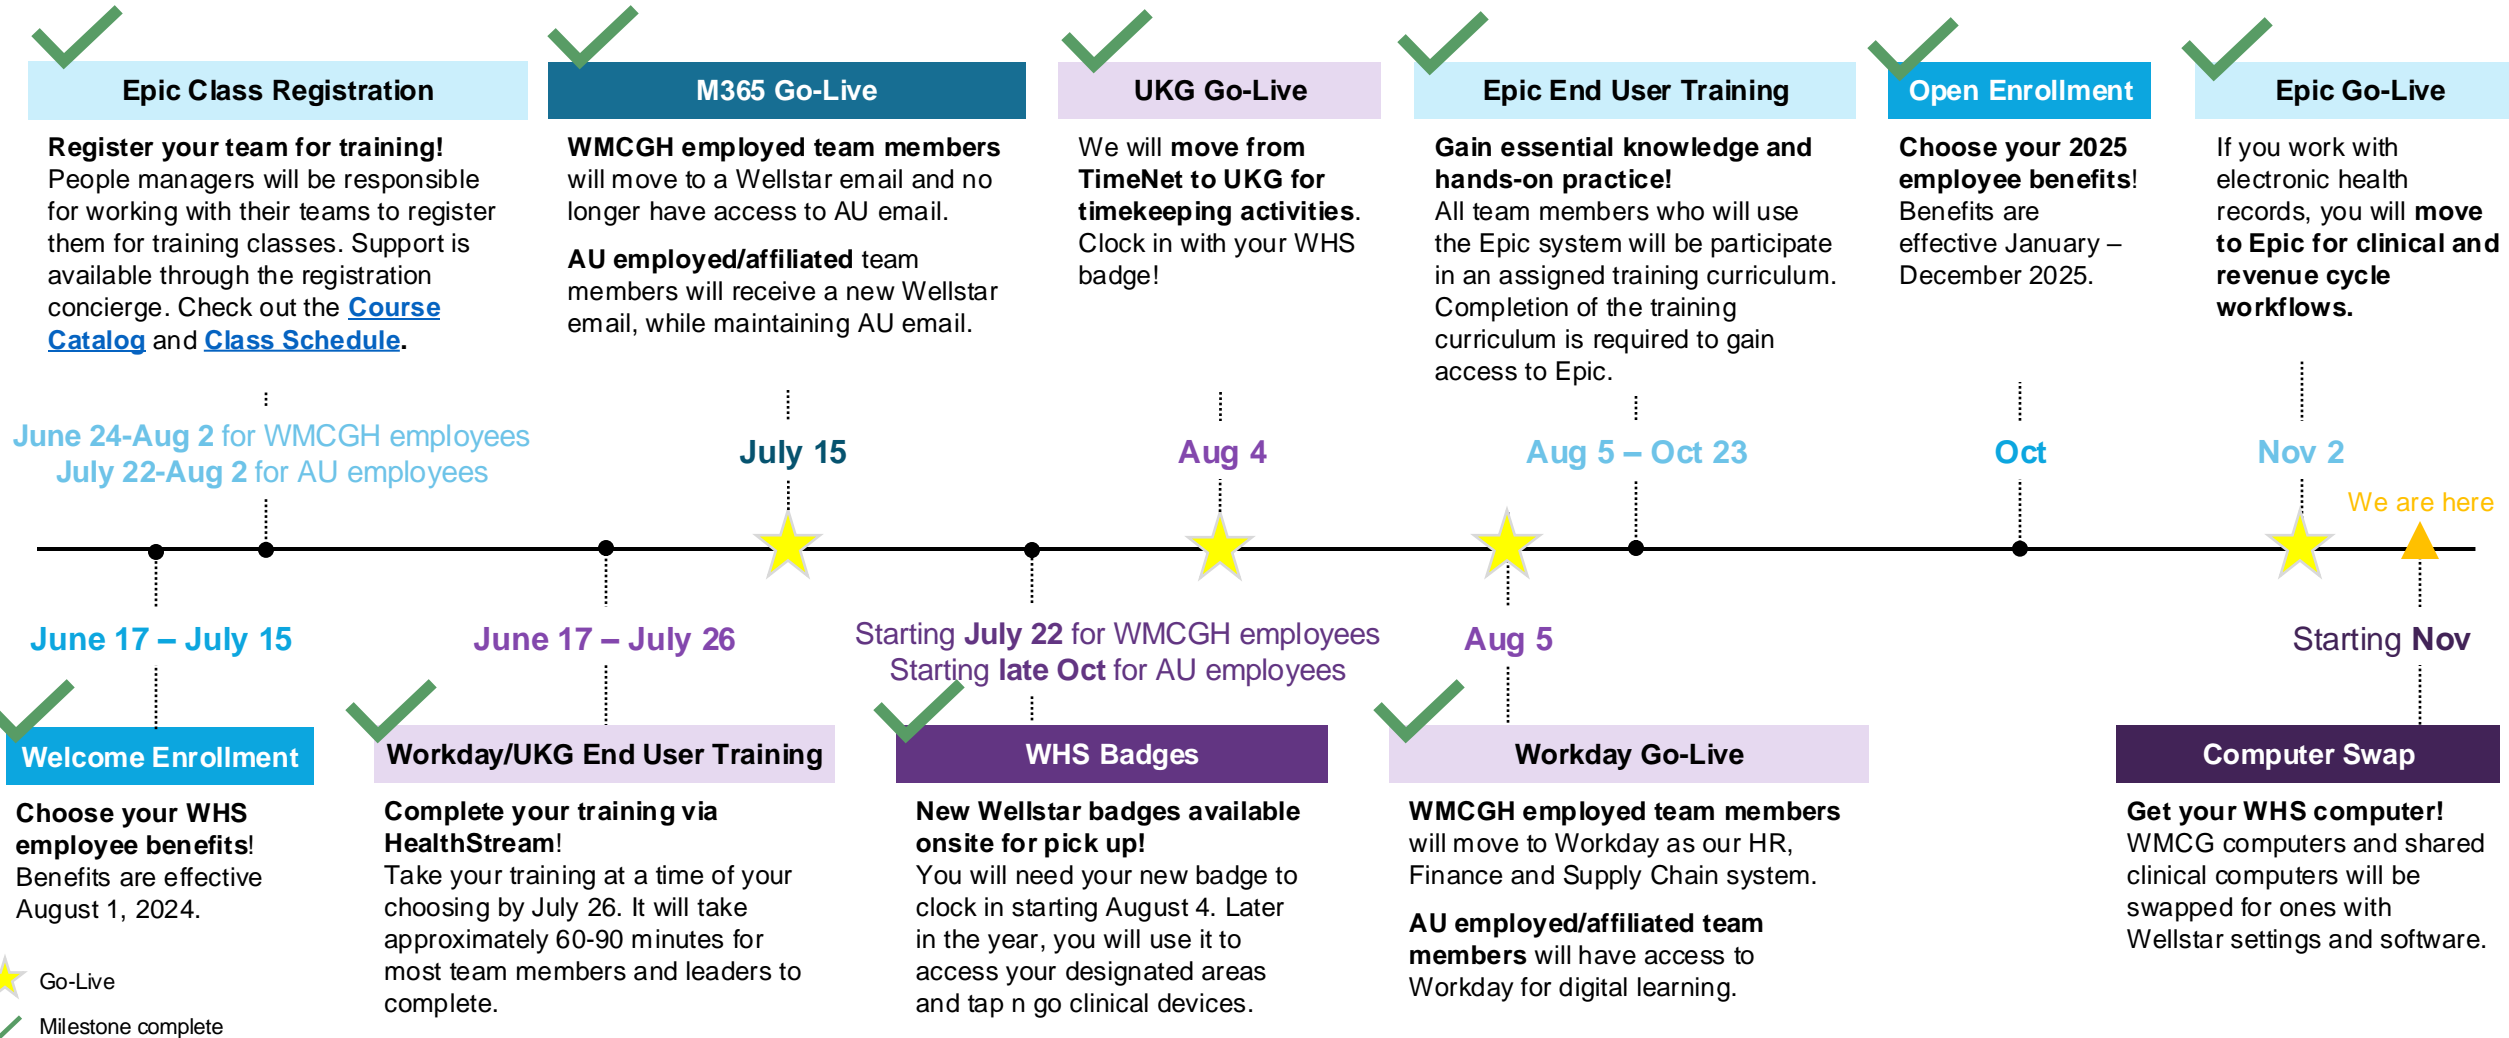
Epic Class Registration

**Register your team for training!** People managers will be responsible for working with their teams to register them for training classes. Support is available through the registration concierge. Check out the Course Catalog and Class Schedule.

June 24-Aug 2 for WMCGH employees
July 22-Aug 2 for AU employees

M365 Go-Live

**WMCGH employed team members** will move to a Wellstar email and no longer have access to AU email.

**AU employed/affiliated** team members will receive a new Wellstar email, while maintaining AU email.

July 15

UKG Go-Live

We will **move from TimeNet to UKG for timekeeping activities**. Clock in with your WHS badge!

Aug 4

Epic End User Training

**Gain essential knowledge and hands-on practice!** All team members who will use the Epic system will be participate in an assigned training curriculum. Completion of the training curriculum is required to gain access to Epic.

Aug 5 – Oct 23

Open Enrollment

**Choose your 2025 employee benefits**! Benefits are effective January – December 2025.

Oct

Epic Go-Live

If you work with electronic health records, you will **move to Epic for clinical and revenue cycle workflows.**

Nov 2

We are here

June 17 – July 15

Welcome Enrollment

**Choose your WHS employee benefits**! Benefits are effective August 1, 2024.

June 17 – July 26

Workday/UKG End User Training

**Complete your training via HealthStream**! Take your training at a time of your choosing by July 26. It will take approximately 60-90 minutes for most team members and leaders to complete.

Starting **July 22** for WMCGH employees
Starting **late Oct** for AU employees

WHS Badges

**New Wellstar badges available onsite for pick up!** You will need your new badge to clock in starting August 4. Later in the year, you will use it to access your designated areas and tap n go clinical devices.

Aug 5

Workday Go-Live

**WMCGH employed team members** will move to Workday as our HR, Finance and Supply Chain system.

**AU employed/affiliated team members** will have access to Workday for digital learning.

Starting **Nov**

Computer Swap

**Get your WHS computer!** WMCG computers and shared clinical computers will be swapped for ones with Wellstar settings and software.

Go-Live
Milestone complete